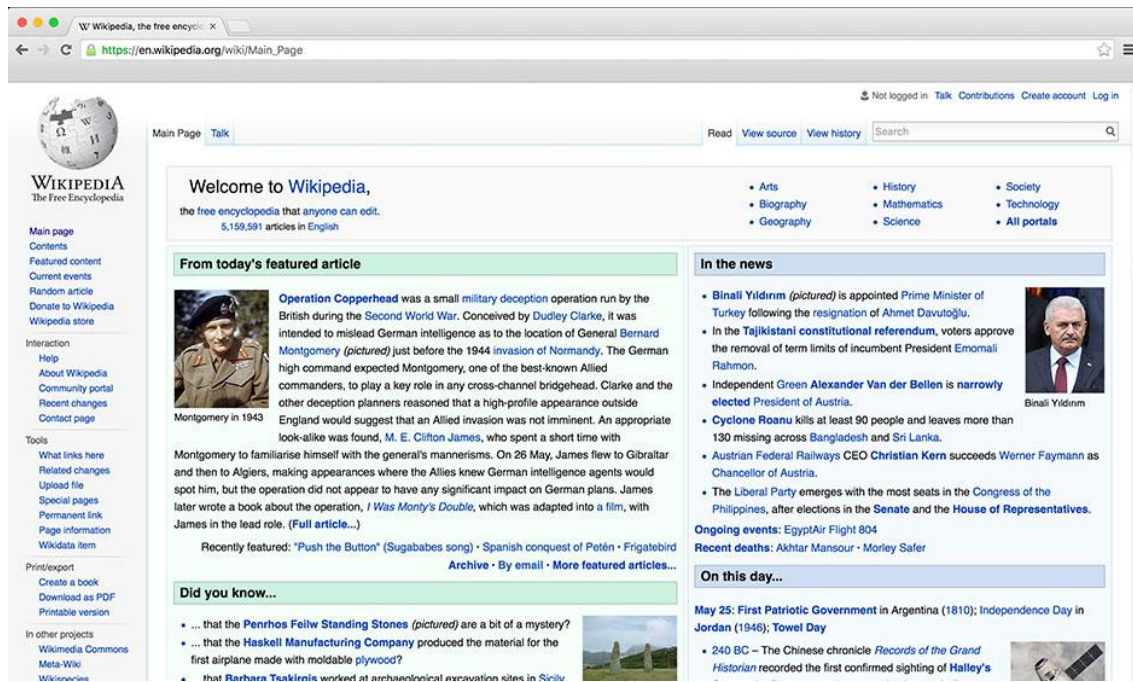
W Wikipedia, the free encyclo ×

https://en.wikipedia.org/wiki/Main_Page

Not logged in Talk Contributions Create account Log in

Main Page Talk

Read View source View history Search

WIKIPEDIA
The Free Encyclopedia

Main page
Contents
Featured content
Current events
Random article
Donate to Wikipedia
Wikipedia store

Interaction
Help
About Wikipedia
Community portal
Recent changes
Contact page

Tools
What links here
Related changes
Upload file
Special pages
Permanent link
Page information
Wikidata item

Print/export
Create a book
Download as PDF
Printable version

In other projects
Wikimedia Commons
Meta-Wiki
Wikispecies

Welcome to Wikipedia,
the free encyclopedia that anyone can edit.
5,159,591 articles in English

• Arts
• Biography
• Geography
• History
• Mathematics
• Science
• Society
• Technology
• All portals

From today's featured article

Montgomery in 1943

Operation Copperhead was a small military deception operation run by the British during the Second World War. Conceived by Dudley Clarke, it was intended to mislead German intelligence as to the location of General Bernard Montgomery (pictured) just before the 1944 invasion of Normandy. The German high command expected Montgomery, one of the best-known Allied commanders, to play a key role in any cross-channel bridgehead. Clarke and the other deception planners reasoned that a high-profile appearance outside England would suggest that an Allied invasion was not imminent. An appropriate look-alike was found, M. E. Clifton James, who spent a short time with Montgomery to familiarise himself with the general's mannerisms. On 26 May, James flew to Gibraltar and then to Algiers, making appearances where the Allies knew German intelligence agents would spot him, but the operation did not appear to have any significant impact on German plans. James later wrote a book about the operation, I Was Monty's Double, which was adapted into a film, with James in the lead role. (Full article...)

Recently featured: "Push the Button" (Sugababes song) · Spanish conquest of Petén · Frigatebird
Archive · By email · More featured articles...

Did you know...

• ... that the Penrhos Feilw Standing Stones (pictured) are a bit of a mystery?
• ... that the Haskell Manufacturing Company produced the material for the first airplane made with moldable plywood?
• ... that Barbara Tsakirgis worked at archaeological excavation sites in Sicily

In the news

• Binali Yıldırım (pictured) is appointed Prime Minister of Turkey following the resignation of Ahmet Davutoğlu.
• In the Tajikistani constitutional referendum, voters approve the removal of term limits of incumbent President Emomali Rahmon.
• Independent Green Alexander Van der Bellen is narrowly elected President of Austria.
• Cyclone Roanu kills at least 90 people and leaves more than 130 missing across Bangladesh and Sri Lanka.
• Austrian Federal Railways CEO Christian Kern succeeds Werner Faymann as Chancellor of Austria.
• The Liberal Party emerges with the most seats in the Congress of the Philippines, after elections in the Senate and the House of Representatives.

Binali Yıldırım

Ongoing events: EgyptAir Flight 804
Recent deaths: Akhtar Mansour · Morley Safer

On this day...

May 25: First Patriotic Government in Argentina (1810); Independence Day in Jordan (1946); Towel Day

• 240 BC – The Chinese chronicle Records of the Grand Historian recorded the first confirmed sighting of Halley's